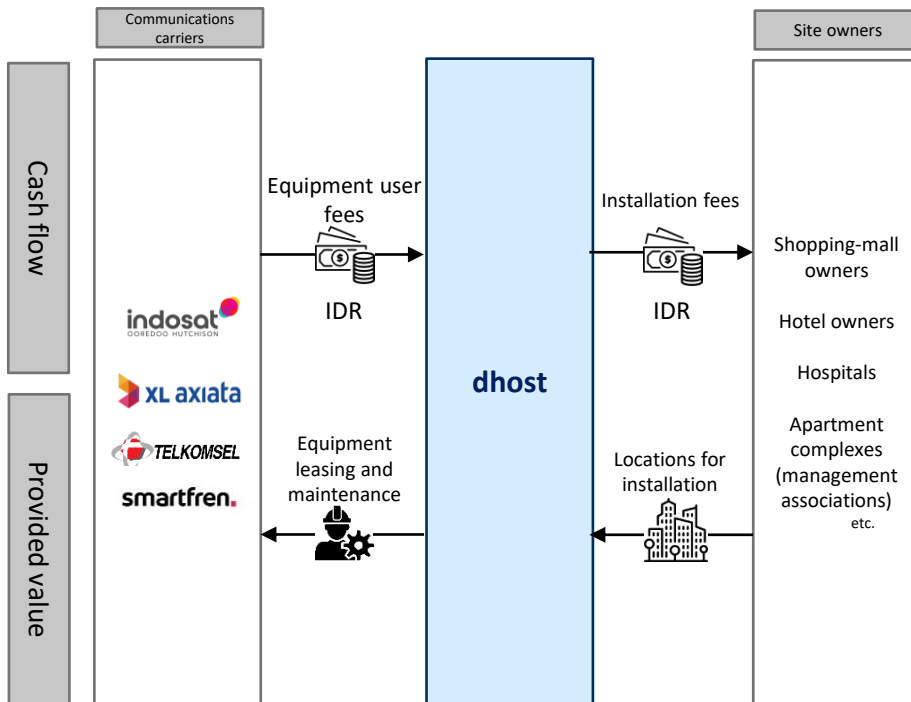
Communications carriers

Site owners

Cash flow

Provided value

Equipment user fees

IDR

Installation fees

IDR

Shopping-mall owners

Hotel owners

Hospitals

Apartment complexes (management associations)

etc.

indosat
OOREDOO HUTCHISON

XL axiata

TELKOMSEL

smartfren.

dhost

Equipment leasing and maintenance

Locations for installation